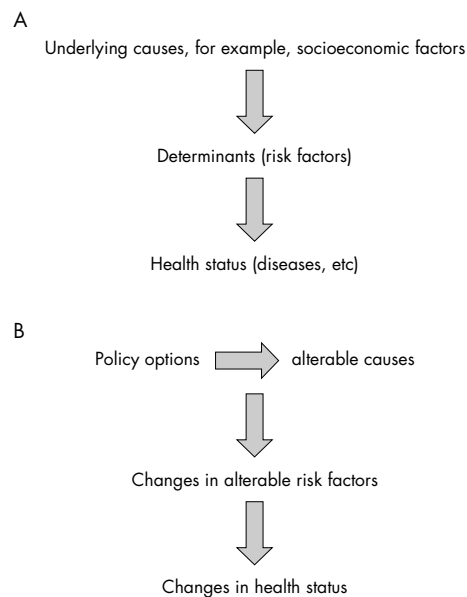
A

Underlying causes, for example, socioeconomic factors

Determinants (risk factors)

Health status (diseases, etc)

B

Policy options

alterable causes

Changes in alterable risk factors

Changes in health status